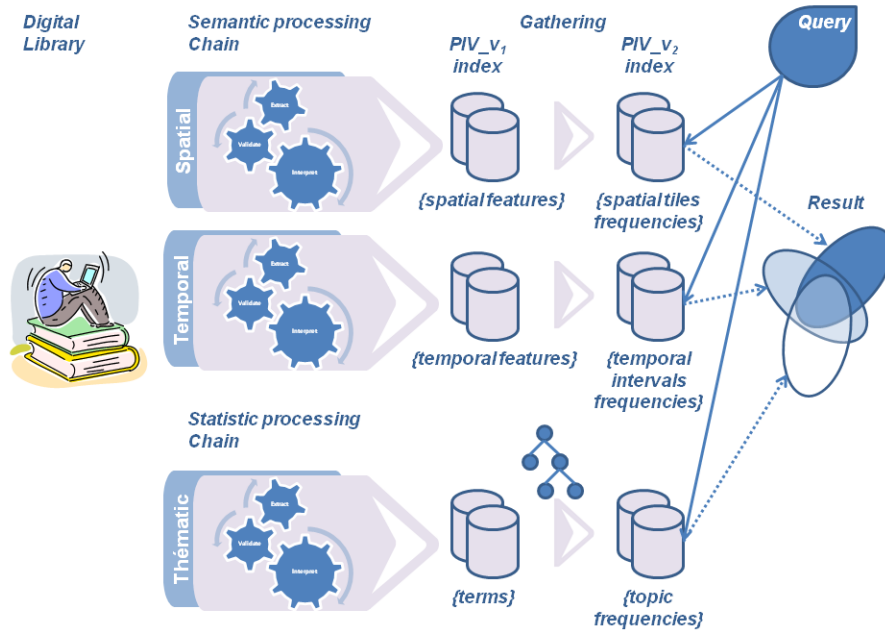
Digital Library

Semantic processing Chain

Gathering

PIV_v$_1$ index

PIV_v$_2$ index

Query

Spatial

Extract

Validate

Interpret

{spatial features}

{spatial tiles frequencies}

Result

Temporal

Extract

Validate

Interpret

{temporal features}

{temporal intervals frequencies}

Statistic processing Chain

Thématic

Extract

Validate

Interpret

{terms}

{topic frequencies}